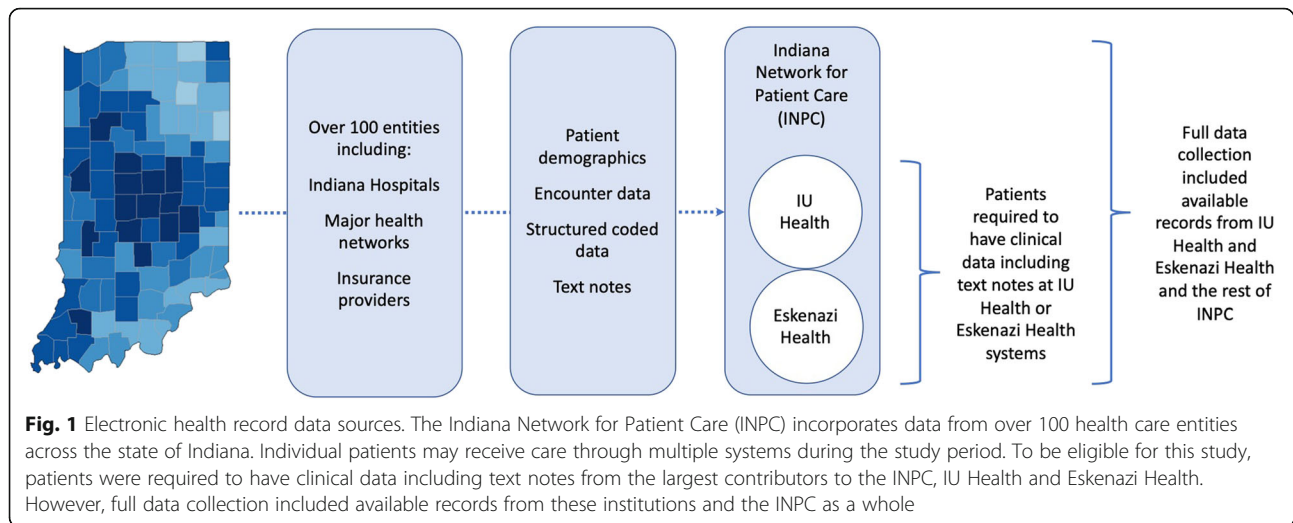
Over 100 entities including:

Indiana Hospitals

Major health networks

Insurance providers

Patient demographics

Encounter data

Structured coded data

Text notes

Indiana Network for Patient Care (INPC)

IU Health

Eskenazi Health

Patients required to have clinical data including text notes at IU Health or Eskenazi Health systems

Full data collection included available records from IU Health and Eskenazi Health and the rest of INPC

**Fig. 1** Electronic health record data sources. The Indiana Network for Patient Care (INPC) incorporates data from over 100 health care entities across the state of Indiana. Individual patients may receive care through multiple systems during the study period. To be eligible for this study, patients were required to have clinical data including text notes from the largest contributors to the INPC, IU Health and Eskenazi Health. However, full data collection included available records from these institutions and the INPC as a whole